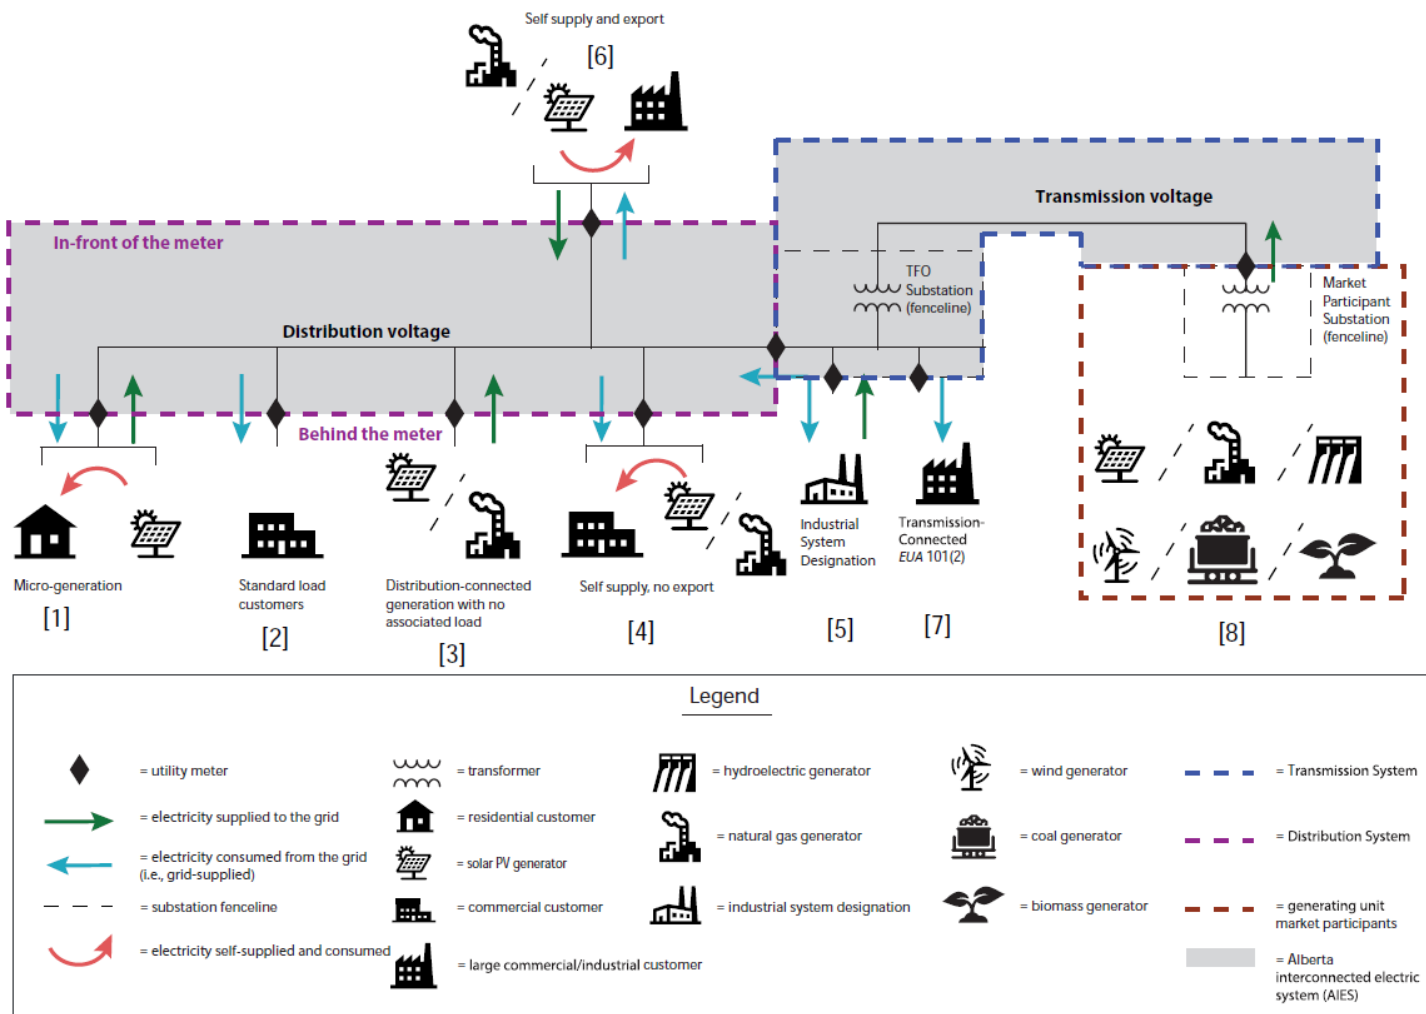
Self supply and export

[6]

Transmission voltage

In-front of the meter

TFO Substation (fenceline)

Market Participant Substation (fenceline)

Distribution voltage

Behind the meter

Micro-generation

[1]

Standard load customers

[2]

Distribution-connected generation with no associated load

[3]

Self supply, no export

[4]

Industrial System Designation

[5]

Transmission-Connected *EUA* 101(2)

[7]

[8]

Legend

= utility meter

= electricity supplied to the grid

= electricity consumed from the grid (i.e., grid-supplied)

= substation fenceline

= electricity self-supplied and consumed

= transformer

= residential customer

= solar PV generator

= commercial customer

= large commercial/industrial customer

= hydroelectric generator

= natural gas generator

= industrial system designation

= wind generator

= coal generator

= biomass generator

= Transmission System

= Distribution System

= generating unit market participants

= Alberta interconnected electric system (AIES)